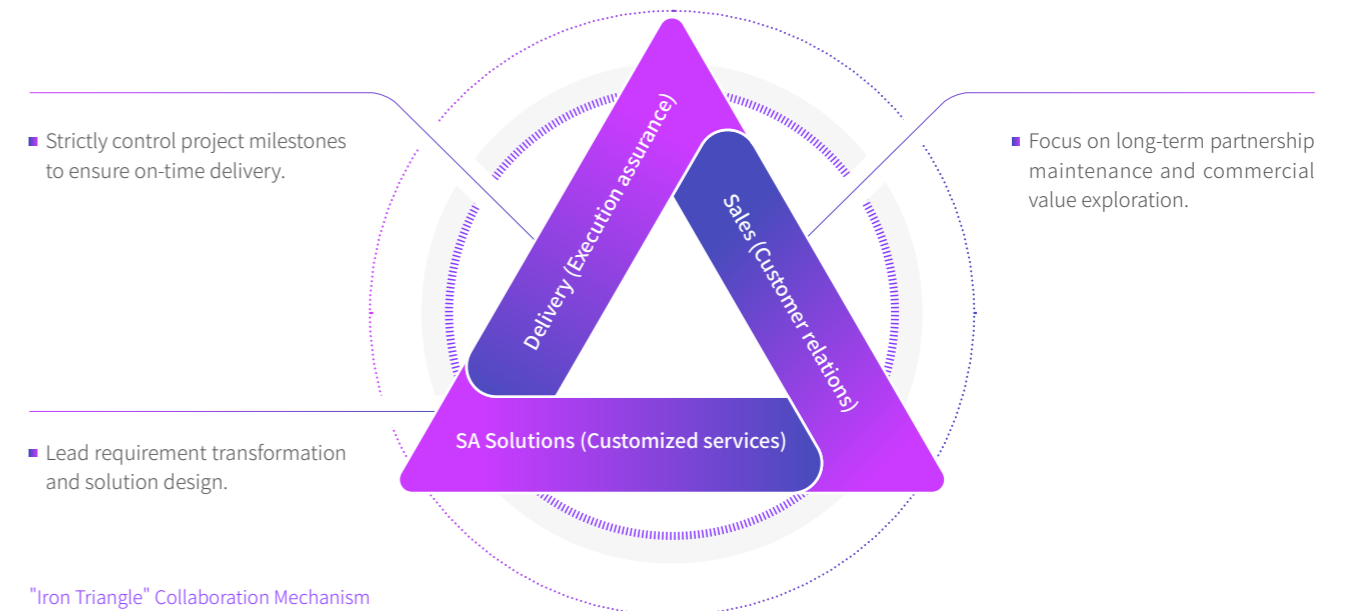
Strictly control project milestones to ensure on-time delivery.

Delivery (Execution assurance)

Sales (Customer relations)

Focus on long-term partnership maintenance and commercial value exploration.

SA Solutions (Customized services)

Lead requirement transformation and solution design.

"Iron Triangle" Collaboration Mechanism